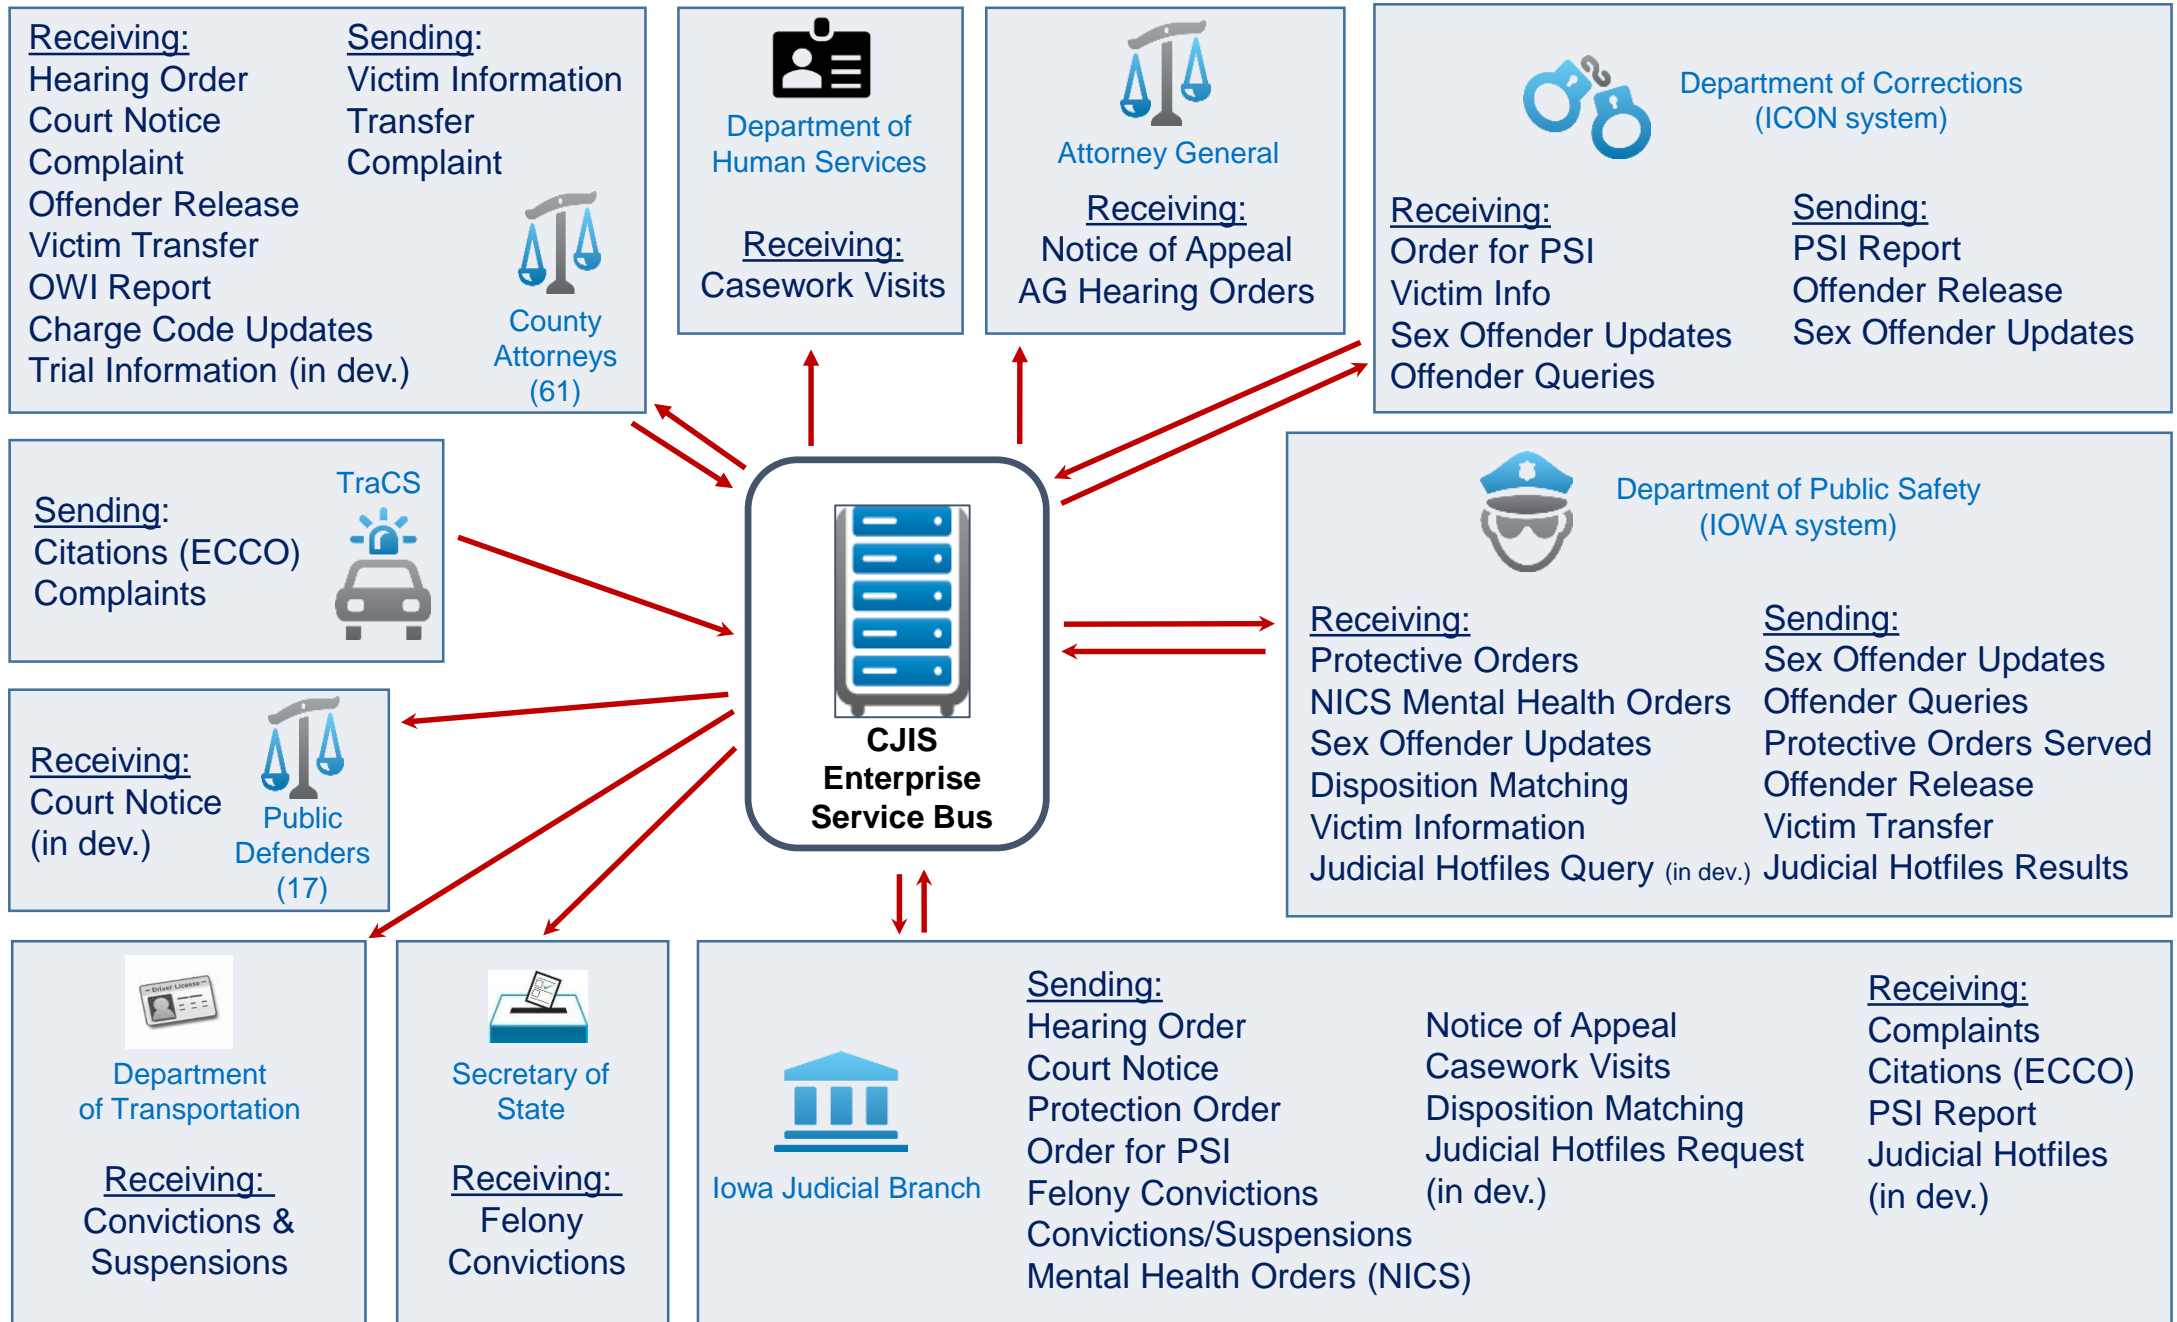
Receiving:
Hearing Order
Court Notice
Complaint
Offender Release
Victim Transfer
OWI Report
Charge Code Updates
Trial Information (in dev.)

Sending:
Victim Information
Transfer
Complaint

County Attorneys (61)

Department of Human Services

Receiving:
Casework Visits

Attorney General

Receiving:
Notice of Appeal
AG Hearing Orders

Department of Corrections (ICON system)

Receiving:
Order for PSI
Victim Info
Sex Offender Updates
Offender Queries

Sending:
PSI Report
Offender Release
Sex Offender Updates

TraCS

Sending:
Citations (ECCO)
Complaints

CJIS Enterprise Service Bus

Department of Public Safety (IOWA system)

Receiving:
Protective Orders
NICS Mental Health Orders
Sex Offender Updates
Disposition Matching
Victim Information
Judicial Hotfiles Query (in dev.)

Sending:
Sex Offender Updates
Offender Queries
Protective Orders Served
Offender Release
Victim Transfer
Judicial Hotfiles Results

Receiving:
Court Notice
(in dev.)

Public Defenders (17)

Driver License

Department of Transportation

Receiving:
Convictions & Suspensions

Secretary of State

Receiving:
Felony Convictions

Iowa Judicial Branch

Sending:
Hearing Order
Court Notice
Protection Order
Order for PSI
Felony Convictions
Convictions/Suspensions
Mental Health Orders (NICS)

Notice of Appeal
Casework Visits
Disposition Matching
Judicial Hotfiles Request
(in dev.)

Receiving:
Complaints
Citations (ECCO)
PSI Report
Judicial Hotfiles
(in dev.)